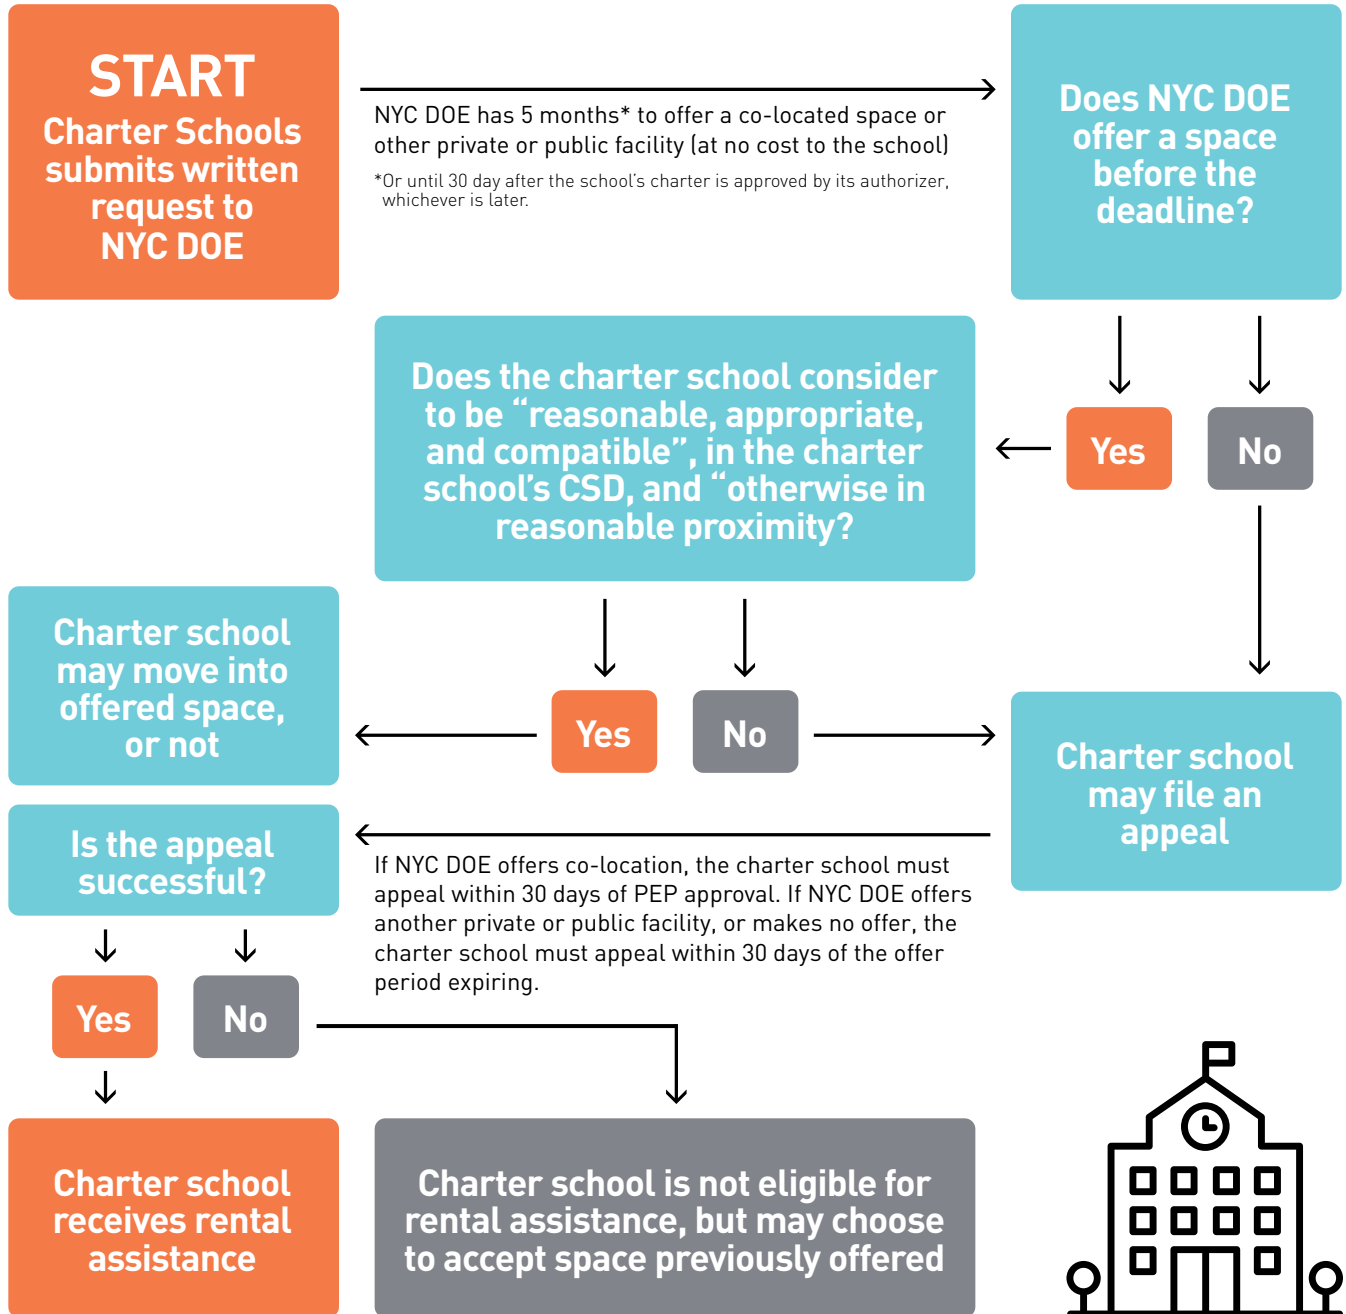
START
Charter Schools submits written request to NYC DOE

NYC DOE has 5 months* to offer a co-located space or other private or public facility (at no cost to the school)

*Or until 30 day after the school's charter is approved by its authorizer, whichever is later.

Does NYC DOE offer a space before the deadline?

Yes

No

Does the charter school consider to be "reasonable, appropriate, and compatible", in the charter school's CSD, and "otherwise in reasonable proximity?

Yes

No

Charter school may move into offered space, or not

Charter school may file an appeal

Is the appeal successful?

If NYC DOE offers co-location, the charter school must appeal within 30 days of PEP approval. If NYC DOE offers another private or public facility, or makes no offer, the charter school must appeal within 30 days of the offer period expiring.

Yes

No

Charter school receives rental assistance

Charter school is not eligible for rental assistance, but may choose to accept space previously offered